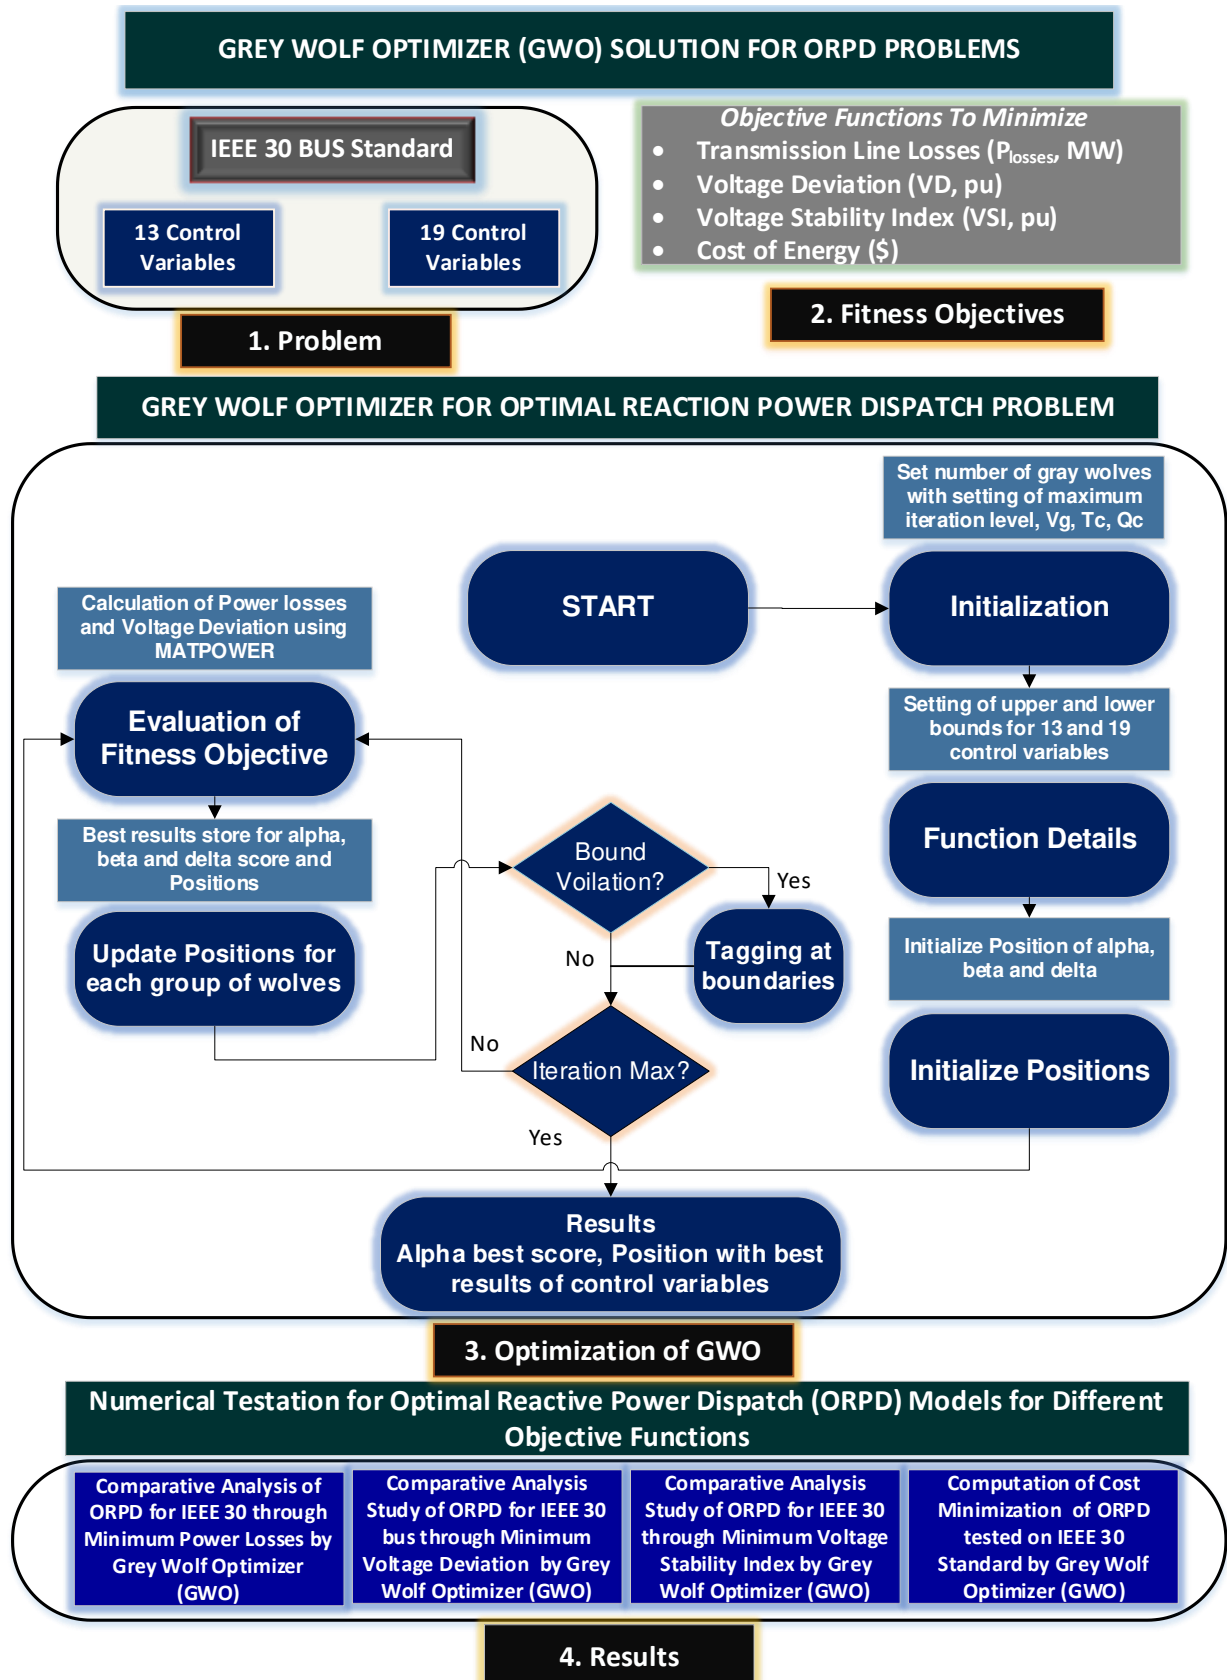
GREY WOLF OPTIMIZER (GWO) SOLUTION FOR ORPD PROBLEMS

IEEE 30 BUS Standard

13 Control Variables

19 Control Variables

1. Problem

Objective Functions To Minimize

- Transmission Line Losses ($P_{losses}$, MW)
- Voltage Deviation (VD, pu)
- Voltage Stability Index (VSI, pu)
- Cost of Energy ($)

2. Fitness Objectives

GREY WOLF OPTIMIZER FOR OPTIMAL REACTION POWER DISPATCH PROBLEM

Set number of gray wolves with setting of maximum iteration level, Vg, Tc, Qc

START

Initialization

Calculation of Power losses and Voltage Deviation using MATPOWER

Evaluation of Fitness Objective

Setting of upper and lower bounds for 13 and 19 control variables

Function Details

Best results store for alpha, beta and delta score and Positions

Bound Voilation?

Yes

Update Positions for each group of wolves

No

Tagging at boundaries

Initialize Position of alpha, beta and delta

No

Iteration Max?

Initialize Positions

Yes

Results
Alpha best score, Position with best results of control variables

3. Optimization of GWO

Numerical Testation for Optimal Reactive Power Dispatch (ORPD) Models for Different Objective Functions

Comparative Analysis of ORPD for IEEE 30 through Minimum Power Losses by Grey Wolf Optimizer (GWO)

Comparative Analysis Study of ORPD for IEEE 30 bus through Minimum Voltage Deviation by Grey Wolf Optimizer (GWO)

Comparative Analysis Study of ORPD for IEEE 30 through Minimum Voltage Stability Index by Grey Wolf Optimizer (GWO)

Computation of Cost Minimization of ORPD tested on IEEE 30 Standard by Grey Wolf Optimizer (GWO)

4. Results